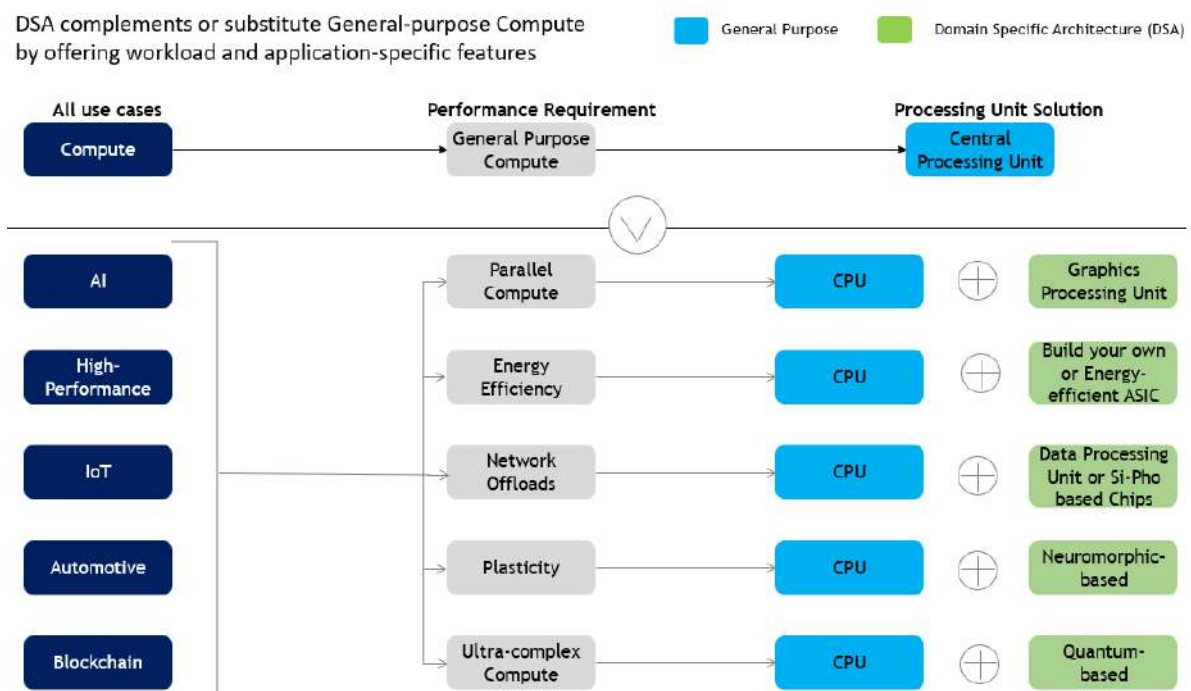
DSA complements or substitute General-purpose Compute by offering workload and application-specific features

General Purpose

Domain Specific Architecture (DSA)

All use cases

Performance Requirement

Processing Unit Solution

Compute

General Purpose Compute

Central Processing Unit

AI

High-Performance

IoT

Automotive

Blockchain

Parallel Compute

CPU

Graphics Processing Unit

Energy Efficiency

CPU

Build your own or Energy-efficient ASIC

Network Offloads

CPU

Data Processing Unit or Si-Pho based Chips

Plasticity

CPU

Neuromorphic-based

Ultra-complex Compute

CPU

Quantum-based